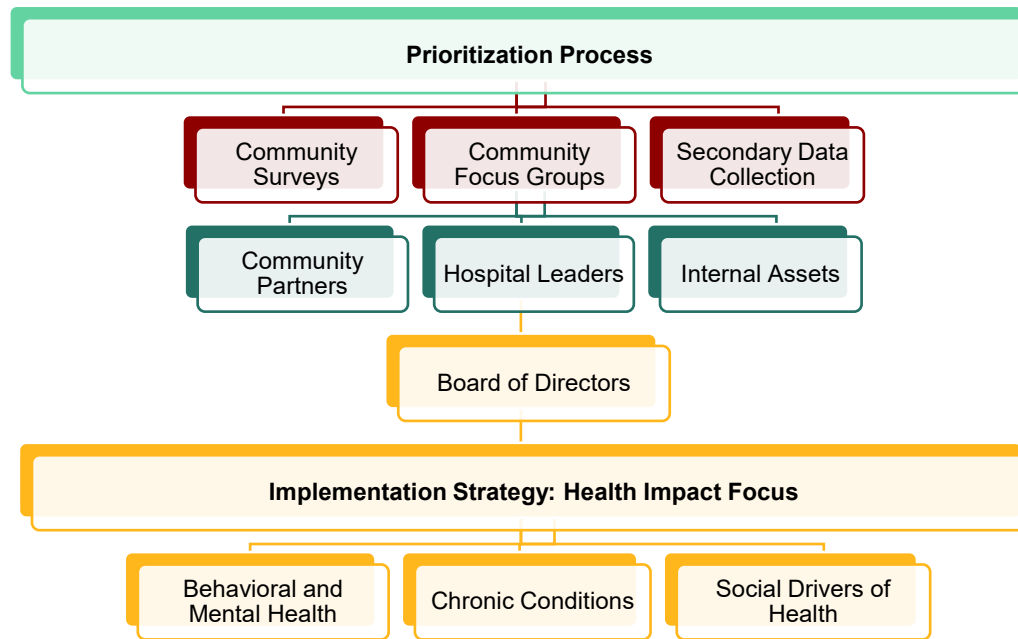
Prioritization Process

Community Surveys

Community Focus Groups

Secondary Data Collection

Community Partners

Hospital Leaders

Internal Assets

Board of Directors

Implementation Strategy: Health Impact Focus

Behavioral and Mental Health

Chronic Conditions

Social Drivers of Health